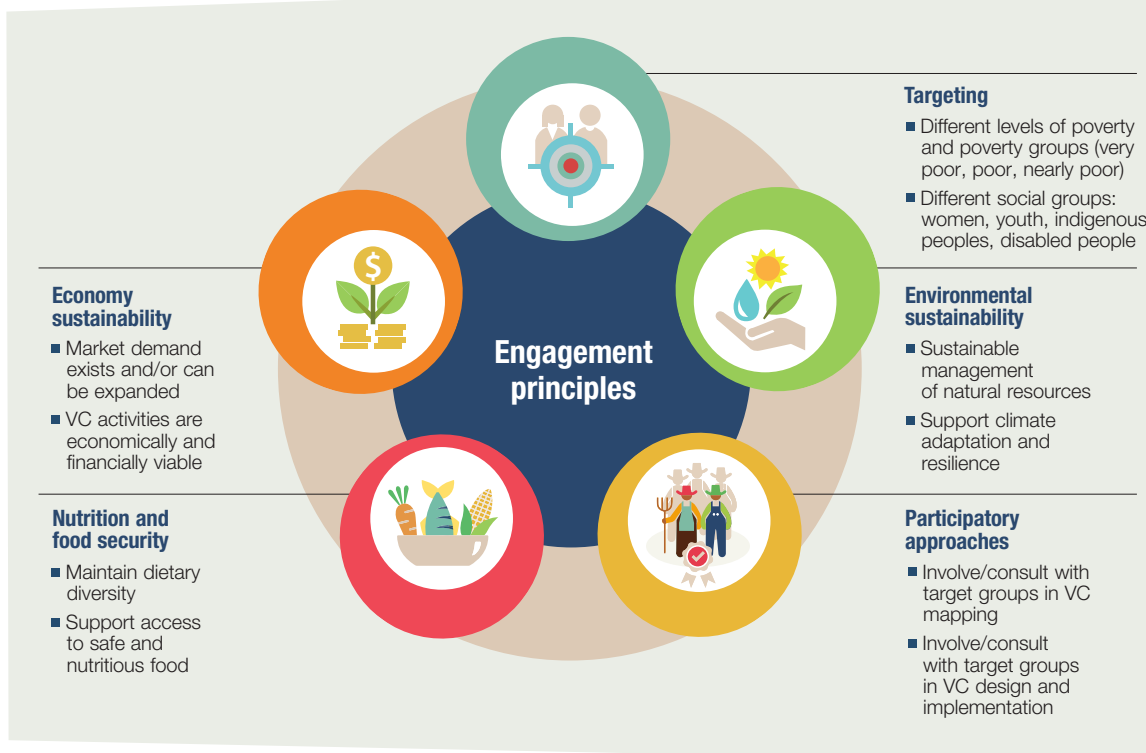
Targeting

- Different levels of poverty and poverty groups (very poor, poor, nearly poor)
- Different social groups: women, youth, indigenous peoples, disabled people

Economy sustainability

- Market demand exists and/or can be expanded
- VC activities are economically and financially viable

Engagement principles

Environmental sustainability

- Sustainable management of natural resources
- Support climate adaptation and resilience

Nutrition and food security

- Maintain dietary diversity
- Support access to safe and nutritious food

Participatory approaches

- Involve/consult with target groups in VC mapping
- Involve/consult with target groups in VC design and implementation